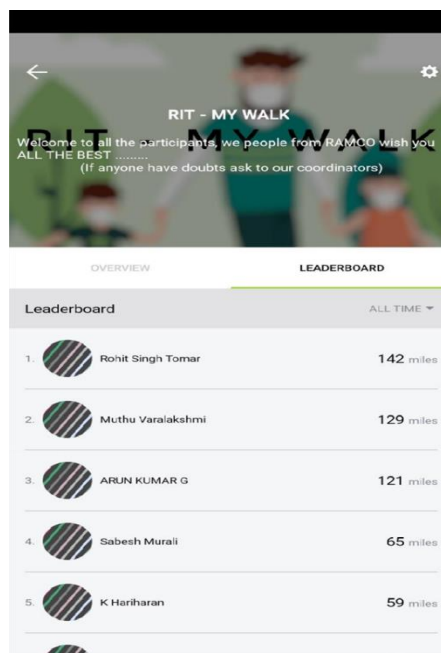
RIT - MY WALK

RIT - MY WALK

Welcome to all the participants, we people from RAMCO wish you ALL THE BEST ........
(If anyone have doubts ask to our coordinators)

OVERVIEW

LEADERBOARD

Leaderboard

ALL TIME

1. Rohit Singh Tomar 142 miles

2. Muthu Varalakshmi 129 miles

3. ARUN KUMAR G 121 miles

4. Sabesh Murali 65 miles

5. K Hariharan 59 miles